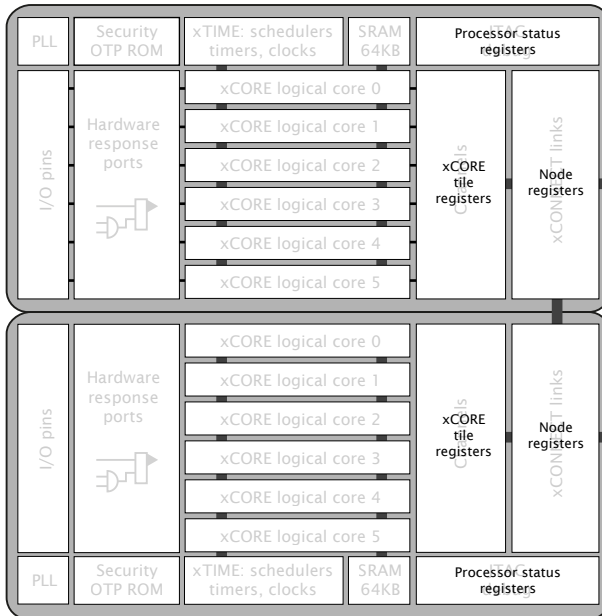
PLL
Security OTP ROM
xTIME: schedulers timers, clocks
SRAM 64KB
JTAG
Processor status registers
I/O pins
Hardware response ports
xCORE logical core 0
xCORE logical core 1
xCORE logical core 2
xCORE logical core 3
xCORE logical core 4
xCORE logical core 5
Channels
xCORE tile registers
xCONNECT links
Node registers

I/O pins
Hardware response ports
xCORE logical core 0
xCORE logical core 1
xCORE logical core 2
xCORE logical core 3
xCORE logical core 4
xCORE logical core 5
Channels
xCORE tile registers
xCONNECT links
Node registers
PLL
Security OTP ROM
xTIME: schedulers timers, clocks
SRAM 64KB
JTAG
Processor status registers